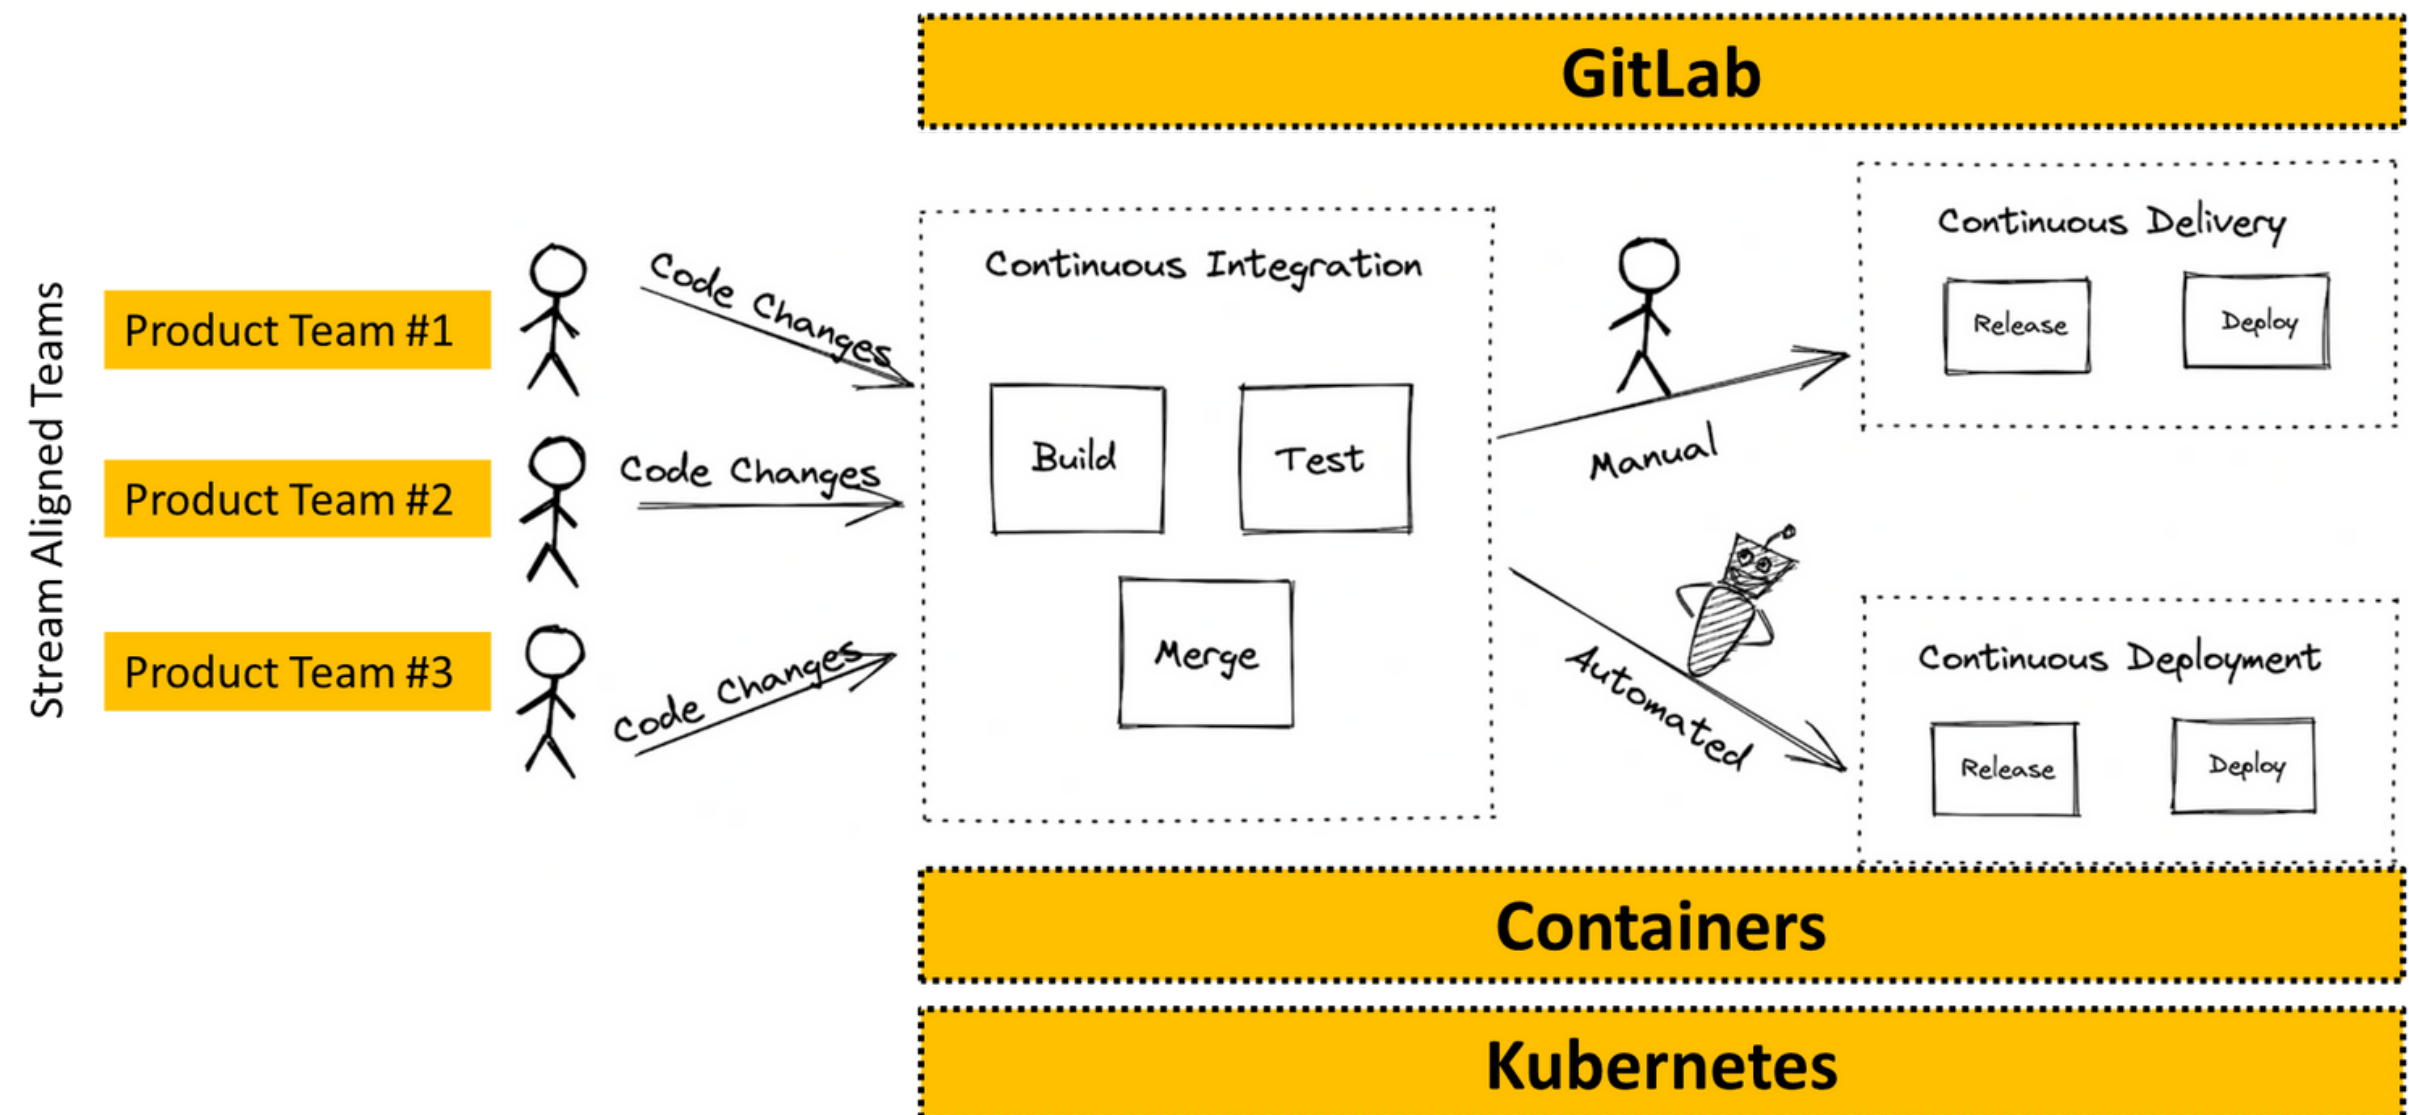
GitLab

Stream Aligned Teams

Product Team #1

Product Team #2

Product Team #3

Code Changes

Code Changes

Code Changes

Continuous Integration

Build

Test

Merge

Manual

Automated

Continuous Delivery

Release

Deploy

Continuous Deployment

Release

Deploy

Containers

Kubernetes